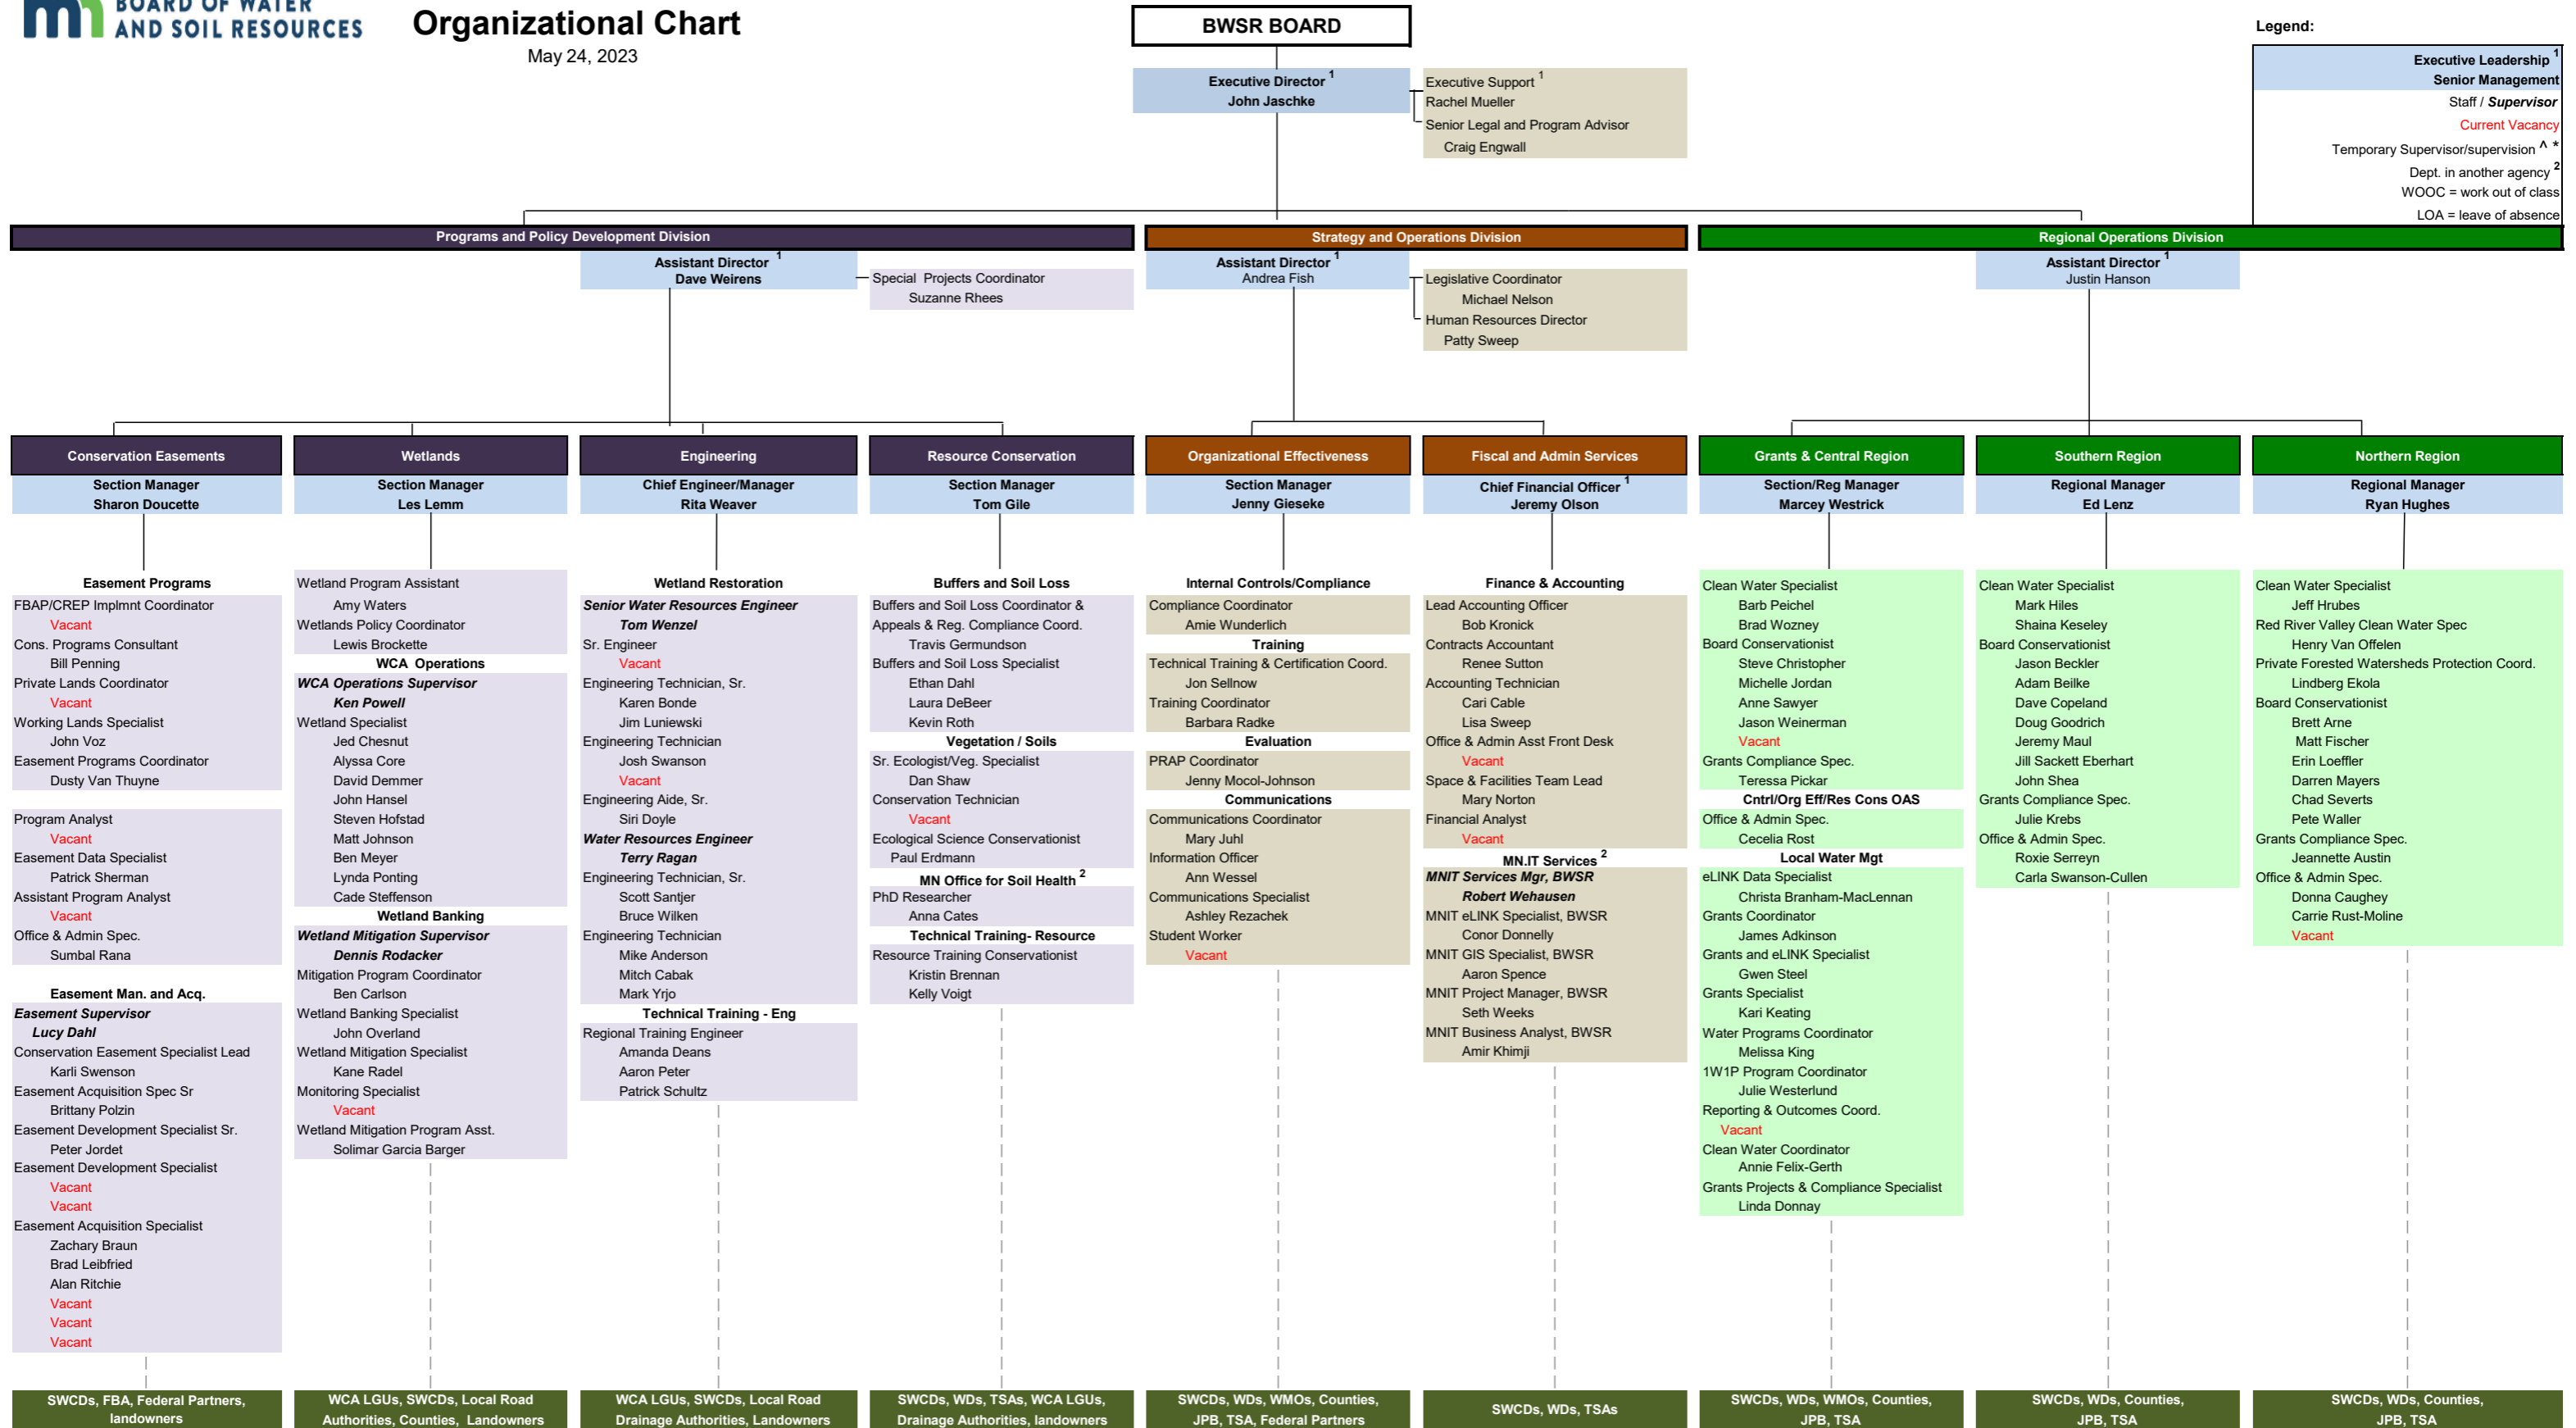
BOARD OF WATER AND SOIL RESOURCES

Organizational Chart
May 24, 2023

BWSR BOARD

Legend:
Executive Leadership $^1$
Senior Management
Staff / Supervisor
Current Vacancy
Temporary Supervisor/supervision ^ *
Dept. in another agency $^2$
WOOC = work out of class
LOA = leave of absence

Executive Director $^1$
John Jaschke

Executive Support $^1$
Rachel Mueller
Senior Legal and Program Advisor
Craig Engwall

Programs and Policy Development Division
Assistant Director $^1$
Dave Weirens
Special Projects Coordinator
Suzanne Rhees

Strategy and Operations Division
Assistant Director $^1$
Andrea Fish
Legislative Coordinator
Michael Nelson
Human Resources Director
Patty Sweep

Regional Operations Division
Assistant Director $^1$
Justin Hanson

Conservation Easements
Section Manager
Sharon Doucette

Easement Programs
FBAP/CREP Implmnt Coordinator
Vacant
Cons. Programs Consultant
Bill Penning
Private Lands Coordinator
Vacant
Working Lands Specialist
John Voz
Easement Programs Coordinator
Dusty Van Thuyne

Program Analyst
Vacant
Easement Data Specialist
Patrick Sherman
Assistant Program Analyst
Vacant
Office & Admin Spec.
Sumbal Rana

Easement Man. and Acq.
Easement Supervisor
Lucy Dahl
Conservation Easement Specialist Lead
Karli Swenson
Easement Acquisition Spec Sr
Brittany Polzin
Easement Development Specialist Sr.
Peter Jordet
Easement Development Specialist
Vacant
Vacant
Easement Acquisition Specialist
Zachary Braun
Brad Leibfried
Alan Ritchie
Vacant
Vacant
Vacant

SWCDs, FBA, Federal Partners, landowners

Wetlands
Section Manager
Les Lemm

Wetland Program Assistant
Amy Waters
Wetlands Policy Coordinator
Lewis Brockette
WCA Operations
WCA Operations Supervisor
Ken Powell
Wetland Specialist
Jed Chesnut
Alyssa Core
David Demmer
John Hansel
Steven Hofstad
Matt Johnson
Ben Meyer
Lynda Ponting
Cade Steffenson
Wetland Banking
Wetland Mitigation Supervisor
Dennis Rodacker
Mitigation Program Coordinator
Ben Carlson
Wetland Banking Specialist
John Overland
Wetland Mitigation Specialist
Kane Radel
Monitoring Specialist
Vacant
Wetland Mitigation Program Asst.
Solimar Garcia Barger

WCA LGUs, SWCDs, Local Road Authorities, Counties, Landowners

Engineering
Chief Engineer/Manager
Rita Weaver

Wetland Restoration
Senior Water Resources Engineer
Tom Wenzel
Sr. Engineer
Vacant
Engineering Technician, Sr.
Karen Bonde
Jim Luniewski
Engineering Technician
Josh Swanson
Vacant
Engineering Aide, Sr.
Siri Doyle
Water Resources Engineer
Terry Ragan
Engineering Technician, Sr.
Scott Santjer
Bruce Wilken
Engineering Technician
Mike Anderson
Mitch Cabak
Mark Yrjo
Technical Training - Eng
Regional Training Engineer
Amanda Deans
Aaron Peter
Patrick Schultz

WCA LGUs, SWCDs, Local Road Drainage Authorities, Landowners

Resource Conservation
Section Manager
Tom Gile

Buffers and Soil Loss
Buffers and Soil Loss Coordinator & Appeals & Reg. Compliance Coord.
Travis Germundson
Buffers and Soil Loss Specialist
Ethan Dahl
Laura DeBeer
Kevin Roth
Vegetation / Soils
Sr. Ecologist/Veg. Specialist
Dan Shaw
Conservation Technician
Vacant
Ecological Science Conservationist
Paul Erdmann
MN Office for Soil Health $^2$
PhD Researcher
Anna Cates
Technical Training- Resource
Resource Training Conservationist
Kristin Brennan
Kelly Voigt

SWCDs, WDs, TSAs, WCA LGUs, Drainage Authorities, landowners

Organizational Effectiveness
Section Manager
Jenny Gieseke

Internal Controls/Compliance
Compliance Coordinator
Amie Wunderlich
Training
Technical Training & Certification Coord.
Jon Sellnow
Training Coordinator
Barbara Radke
Evaluation
PRAP Coordinator
Jenny Mocol-Johnson
Communications
Communications Coordinator
Mary Juhl
Information Officer
Ann Wessel
Communications Specialist
Ashley Rezachek
Student Worker
Vacant

SWCDs, WDs, WMOs, Counties, JPB, TSA, Federal Partners

Fiscal and Admin Services
Chief Financial Officer $^1$
Jeremy Olson

Finance & Accounting
Lead Accounting Officer
Bob Kronick
Contracts Accountant
Renee Sutton
Accounting Technician
Cari Cable
Lisa Sweep
Office & Admin Asst Front Desk
Vacant
Space & Facilities Team Lead
Mary Norton
Financial Analyst
Vacant
MN.IT Services $^2$
MNIT Services Mgr, BWSR
Robert Wehausen
MNIT eLINK Specialist, BWSR
Conor Donnelly
MNIT GIS Specialist, BWSR
Aaron Spence
MNIT Project Manager, BWSR
Seth Weeks
MNIT Business Analyst, BWSR
Amir Khimji

SWCDs, WDs, TSAs

Grants & Central Region
Section/Reg Manager
Marcey Westrick

Clean Water Specialist
Barb Peichel
Brad Wozney
Board Conservationist
Steve Christopher
Michelle Jordan
Anne Sawyer
Jason Weinerman
Vacant
Grants Compliance Spec.
Teressa Pickar
Cntrl/Org Eff/Res Cons OAS
Office & Admin Spec.
Cecelia Rost
Local Water Mgt
eLINK Data Specialist
Christa Branham-MacLennan
Grants Coordinator
James Adkinson
Grants and eLINK Specialist
Gwen Steel
Grants Specialist
Kari Keating
Water Programs Coordinator
Melissa King
1W1P Program Coordinator
Julie Westerlund
Reporting & Outcomes Coord.
Vacant
Clean Water Coordinator
Annie Felix-Gerth
Grants Projects & Compliance Specialist
Linda Donnay

SWCDs, WDs, WMOs, Counties, JPB, TSA

Southern Region
Regional Manager
Ed Lenz

Clean Water Specialist
Mark Hiles
Shaina Keseley
Board Conservationist
Jason Beckler
Adam Beilke
Dave Copeland
Doug Goodrich
Jeremy Maul
Jill Sackett Eberhart
John Shea
Grants Compliance Spec.
Julie Krebs
Office & Admin Spec.
Roxie Serreyn
Carla Swanson-Cullen

SWCDs, WDs, Counties, JPB, TSA

Northern Region
Regional Manager
Ryan Hughes

Clean Water Specialist
Jeff Hrubes
Red River Valley Clean Water Spec
Henry Van Offelen
Private Forested Watersheds Protection Coord.
Lindberg Ekola
Board Conservationist
Brett Arne
Matt Fischer
Erin Loeffler
Darren Mayers
Chad Severts
Pete Waller
Grants Compliance Spec.
Jeannette Austin
Office & Admin Spec.
Donna Caughey
Carrie Rust-Moline
Vacant

SWCDs, WDs, Counties, JPB, TSA